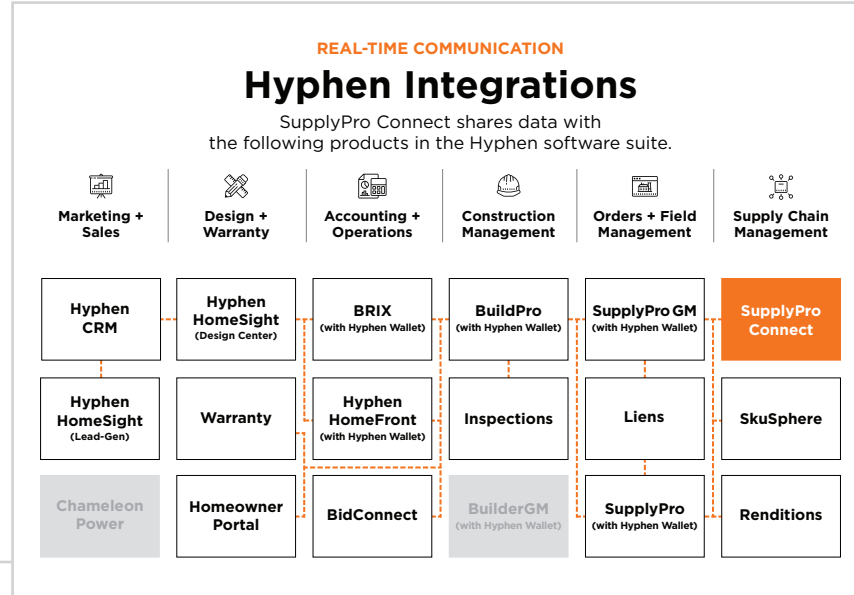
REAL-TIME COMMUNICATION

Hyphen Integrations

SupplyPro Connect shares data with the following products in the Hyphen software suite.

Marketing + Sales

Design + Warranty

Accounting + Operations

Construction Management

Orders + Field Management

Supply Chain Management

Hyphen CRM

Hyphen HomeSight (Lead-Gen)

Chameleon Power

Hyphen HomeSight (Design Center)

Warranty

Homeowner Portal

BRIX (with Hyphen Wallet)

Hyphen HomeFront (with Hyphen Wallet)

BidConnect

BuildPro (with Hyphen Wallet)

Inspections

BuilderGM (with Hyphen Wallet)

SupplyPro GM (with Hyphen Wallet)

Liens

SupplyPro (with Hyphen Wallet)

SupplyPro Connect

SkuSphere

Renditions